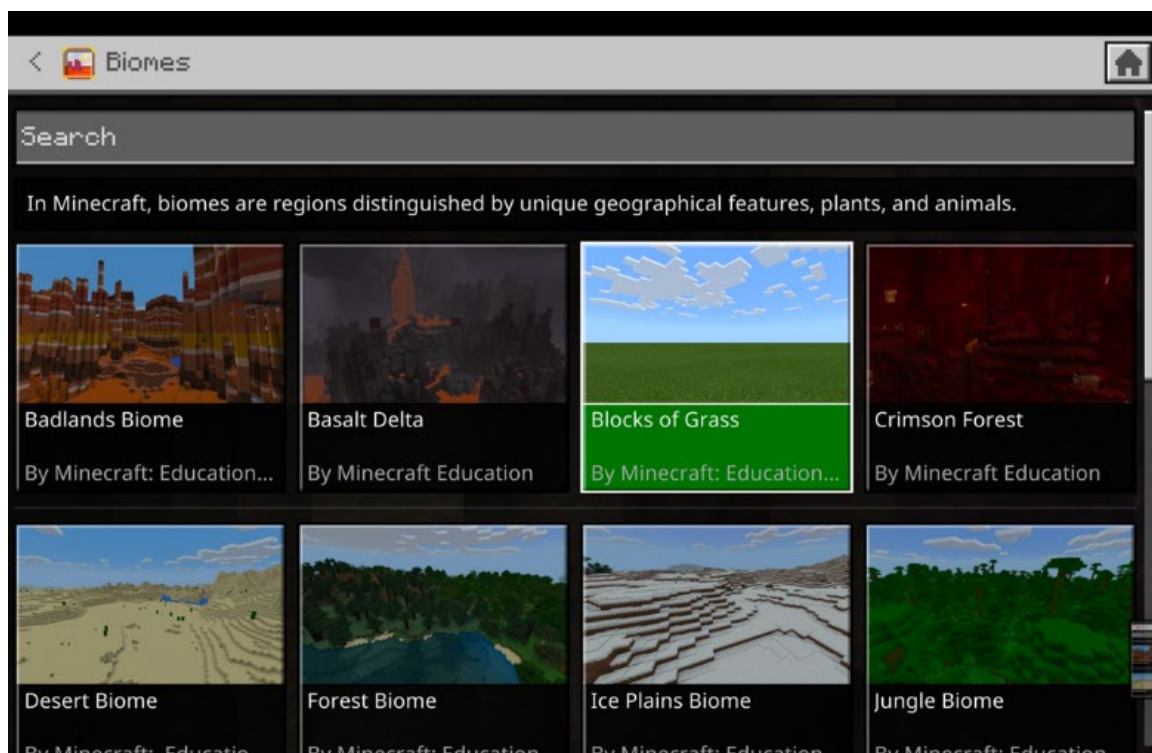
Biomes

Search

In Minecraft, biomes are regions distinguished by unique geographical features, plants, and animals.

Badlands Biome
By Minecraft: Education...

Basalt Delta
By Minecraft Education

Blocks of Grass
By Minecraft: Education...

Crimson Forest
By Minecraft Education

Desert Biome
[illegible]

Forest Biome
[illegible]

Ice Plains Biome
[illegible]

Jungle Biome
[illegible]